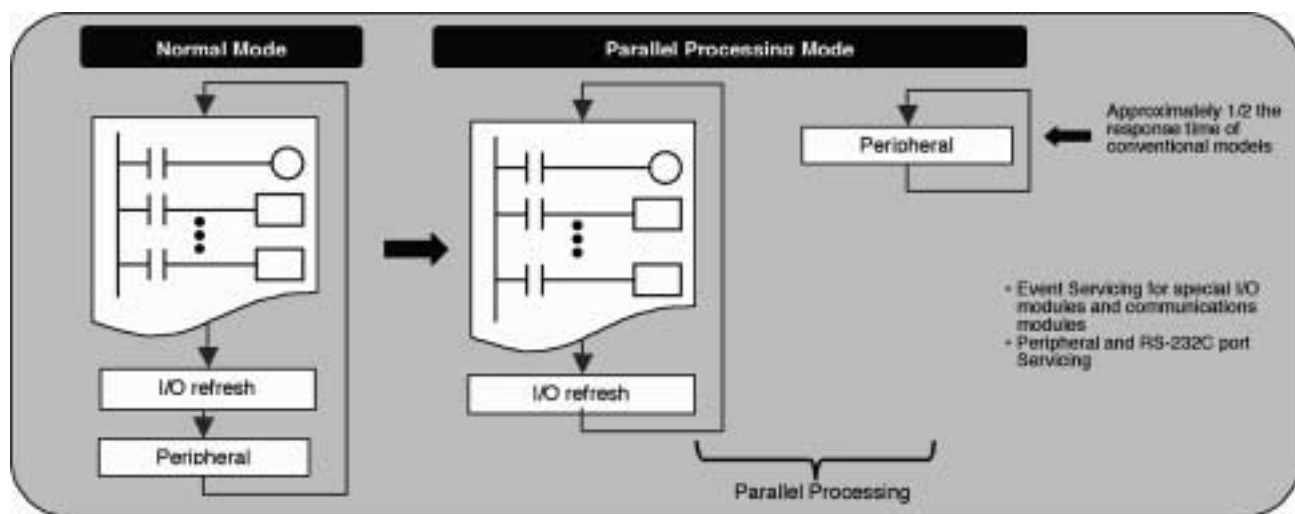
Normal Mode

I/O refresh

Peripheral

Parallel Processing Mode

I/O refresh

Peripheral

Approximately 1/2 the response time of conventional models

• Event Servicing for special I/O modules and communications modules
• Peripheral and RS-232C port Servicing

Parallel Processing